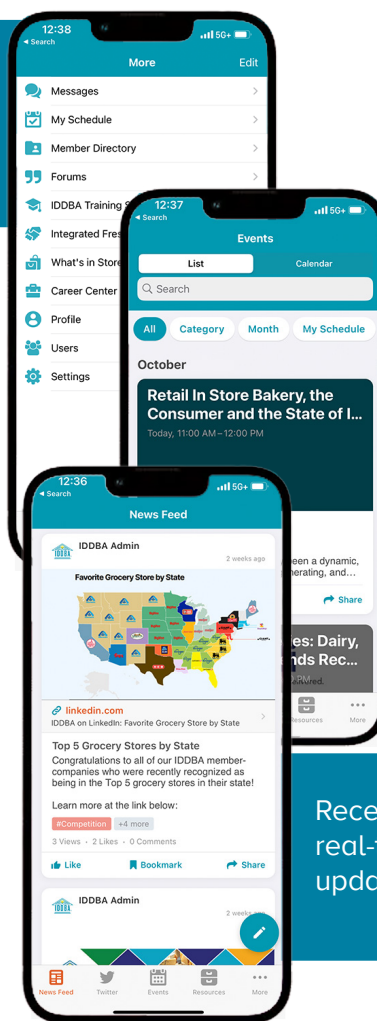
12:38
◂ Search
5G+
More
Edit
Messages
My Schedule
Member Directory
Forums
IDDBA Training
Integrated Fres
What's in Store
Career Center
Profile
Users
Settings

12:37
◂ Search
5G+
Events
List
Calendar
Search
All
Category
Month
My Schedule
October
Retail In Store Bakery, the Consumer and the State of I...
Today, 11:00 AM – 12:00 PM
een a dynamic, nerating, and...
Share
es: Dairy, nds Rec...
Resources
More

12:36
◂ Search
5G+
News Feed
IDDBA Admin
2 weeks ago
Favorite Grocery Store by State
linkedin.com
IDDBA on LinkedIn: Favorite Grocery Store by State
Top 5 Grocery Stores by State
Congratulations to all of our IDDBA member-companies who were recently recognized as being in the Top 5 grocery stores in their state!

Learn more at the link below:
#Competition
+4 more
3 Views · 2 Likes · 0 Comments
Like
Bookmark
Share
IDDBA Admin
2 weeks
News Feed
Twitter
Events
Resources
More

Rece
real-t
upda